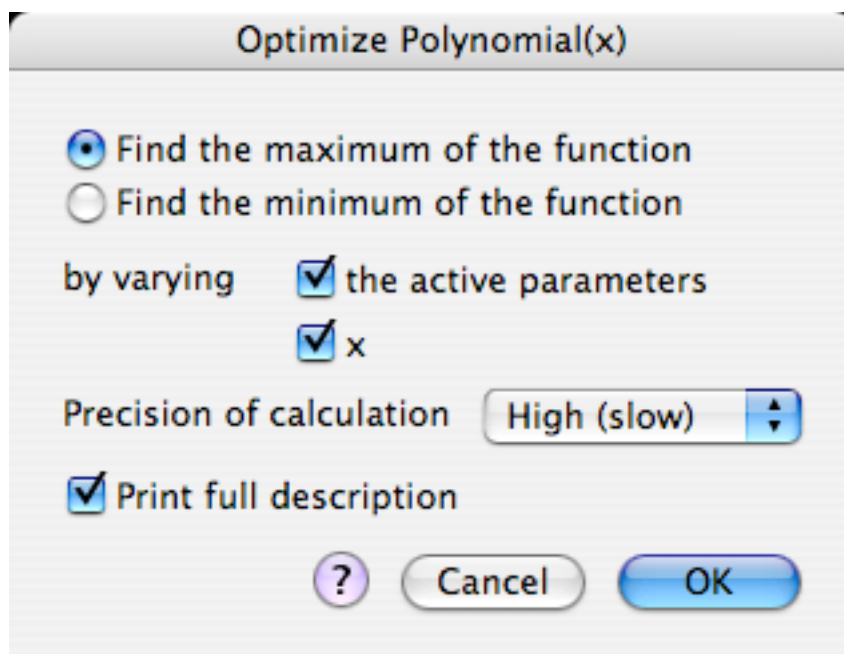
Optimize Polynomial(x)

Find the maximum of the function
Find the minimum of the function

by varying the active parameters
x

Precision of calculation High (slow)

Print full description

? Cancel OK